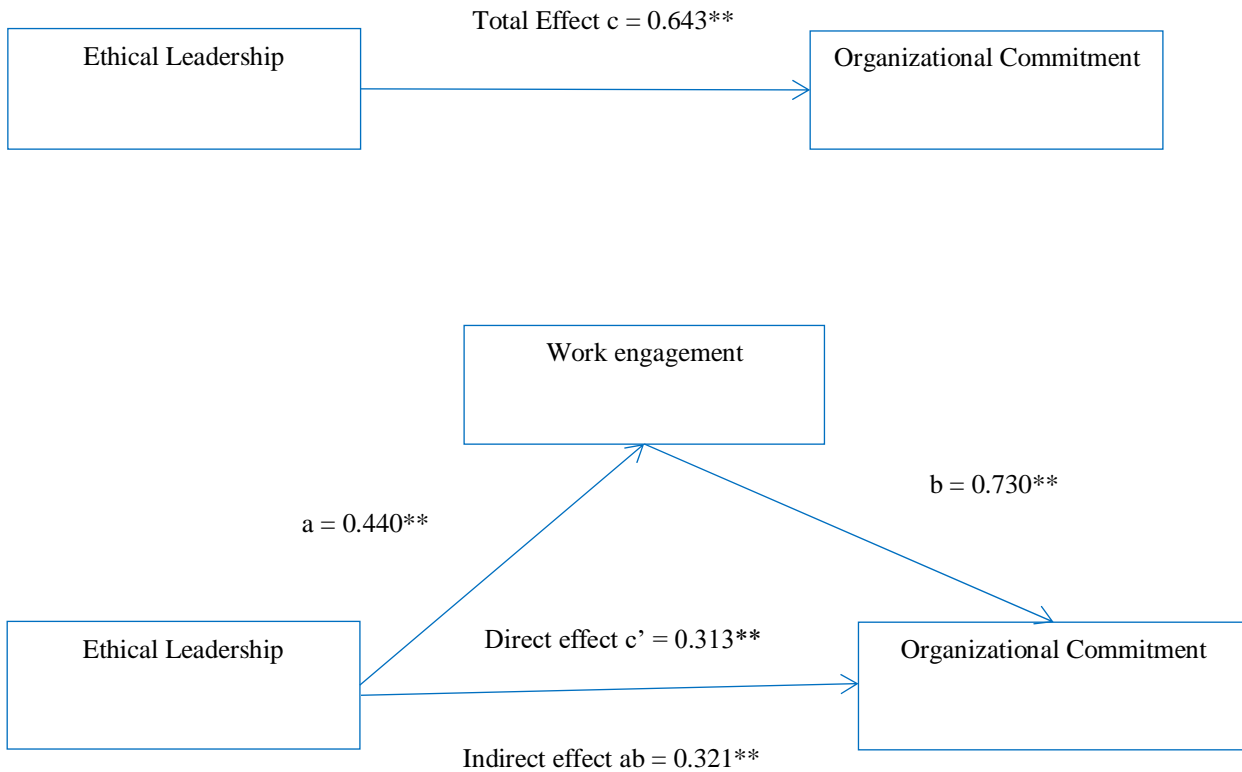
Total Effect c = 0.643**

Ethical Leadership

Organizational Commitment

Work engagement

a = 0.440**

b = 0.730**

Ethical Leadership

Direct effect c’ = 0.313**

Organizational Commitment

Indirect effect ab = 0.321**